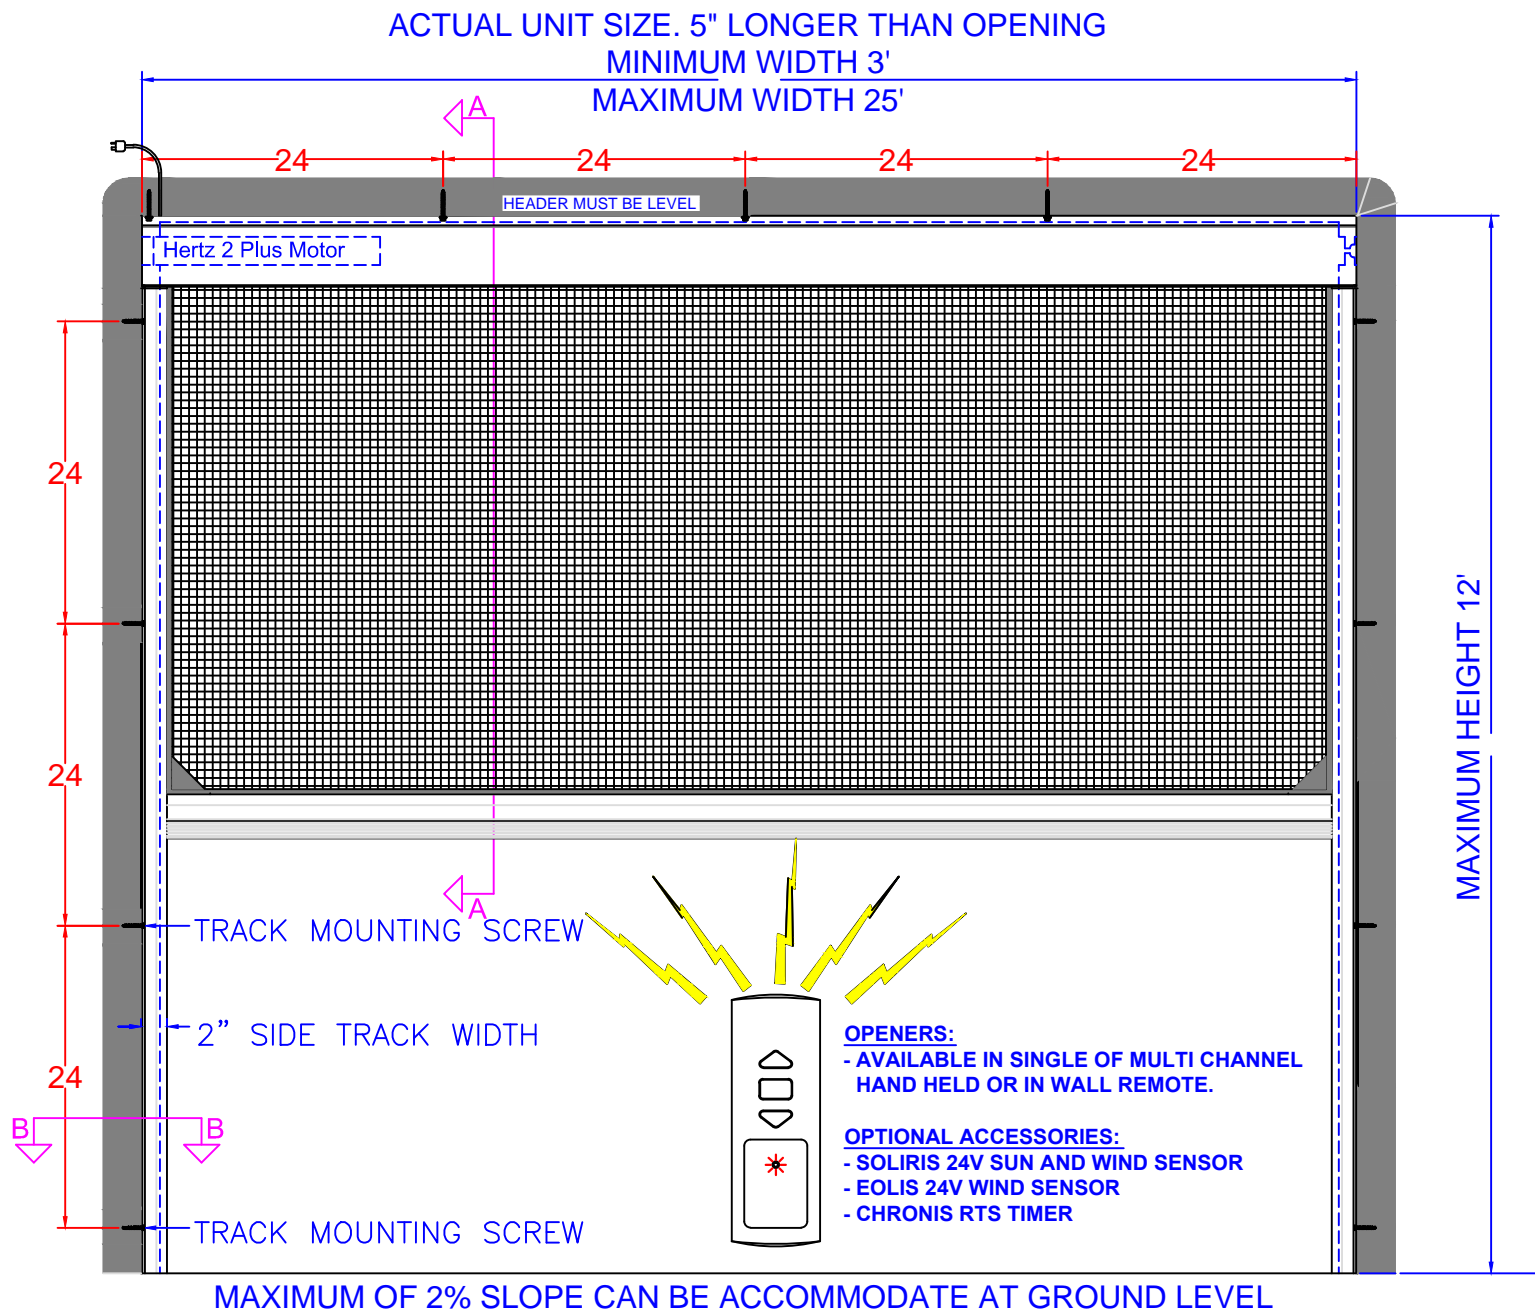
ACTUAL UNIT SIZE. 5" LONGER THAN OPENING
MINIMUM WIDTH 3'
MAXIMUM WIDTH 25'

A

24 24 24 24

HEADER MUST BE LEVEL

Hertz 2 Plus Motor

24

24

24

A

TRACK MOUNTING SCREW

2" SIDE TRACK WIDTH

B B

TRACK MOUNTING SCREW

MAXIMUM HEIGHT 12'

OPENERS:
- AVAILABLE IN SINGLE OF MULTI CHANNEL HAND HELD OR IN WALL REMOTE.

OPTIONAL ACCESSORIES:
- SOLIRIS 24V SUN AND WIND SENSOR
- EOLIS 24V WIND SENSOR
- CHRONIS RTS TIMER

MAXIMUM OF 2% SLOPE CAN BE ACCOMMODATE AT GROUND LEVEL